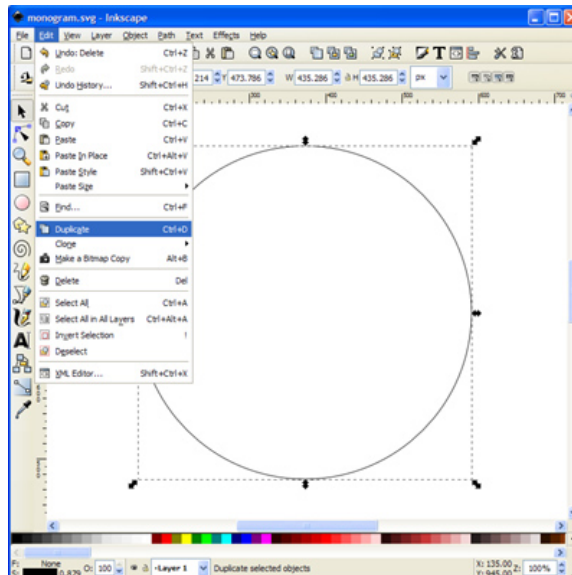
monogram.svg - Inkscape

File Edit View Layer Object Path Text Effects Help

Undo: Delete Ctrl+Z
Redo Shift+Ctrl+Z
Undo History... Shift+Ctrl+H
Cut Ctrl+X
Copy Ctrl+C
Paste Ctrl+V
Paste In Place Ctrl+Alt+V
Paste Style Shift+Ctrl+V
Paste Size
Find... Ctrl+F
Duplicate Ctrl+D
Clone
Make a Bitmap Copy Alt+B
Delete Del
Select All Ctrl+A
Select All in All Layers Ctrl+Alt+A
Invert Selection !
Deselect
XML Editor... Shift+Ctrl+X

214 Y 473.786 W 435.286 H 435.286 px

None
0.829 O: 100 •Layer 1 Duplicate selected objects
X: 135.00 Y: 945.00 Z: 100%